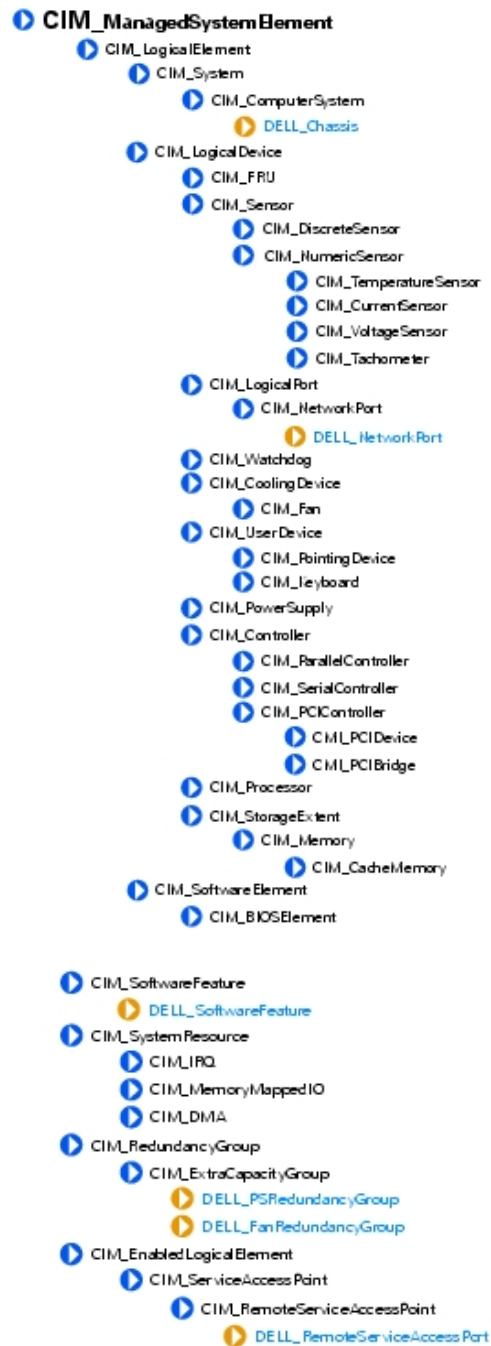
CIM_ManagedSystemElement
CIM_LogicalElement
CIM_System
CIM_ComputerSystem
DELL_Chassis
CIM_LogicalDevice
CIM_FRU
CIM_Sensor
CIM_DiscreteSensor
CIM_NumericSensor
CIM_TemperatureSensor
CIM_CurrentSensor
CIM_VoltageSensor
CIM_Tachometer
CIM_LogicalPort
CIM_NetworkPort
DELL_NetworkPort
CIM_Watchdog
CIM_CoolingDevice
CIM_Fan
CIM_UserDevice
CIM_PointingDevice
CIM_Keyboard
CIM_PowerSupply
CIM_Controller
CIM_ParallelController
CIM_SerialController
CIM_PCIController
CMI_PCIDevice
CMI_PCIBridge
CIM_Processor
CIM_StorageExtent
CIM_Memory
CIM_CacheMemory
CIM_SoftwareElement
CIM_BIOSElement

CIM_SoftwareFeature
DELL_SoftwareFeature
CIM_SystemResource
CIM_IRQ
CIM_MemoryMappedIO
CIM_DMA
CIM_RedundancyGroup
CIM_ExtraCapacityGroup
DELL_PSRedundancyGroup
DELL_FanRedundancyGroup
CIM_EnabledLogicalElement
CIM_ServiceAccessPoint
CIM_RemoteServiceAccessPoint
DELL_RemoteServiceAccessPort